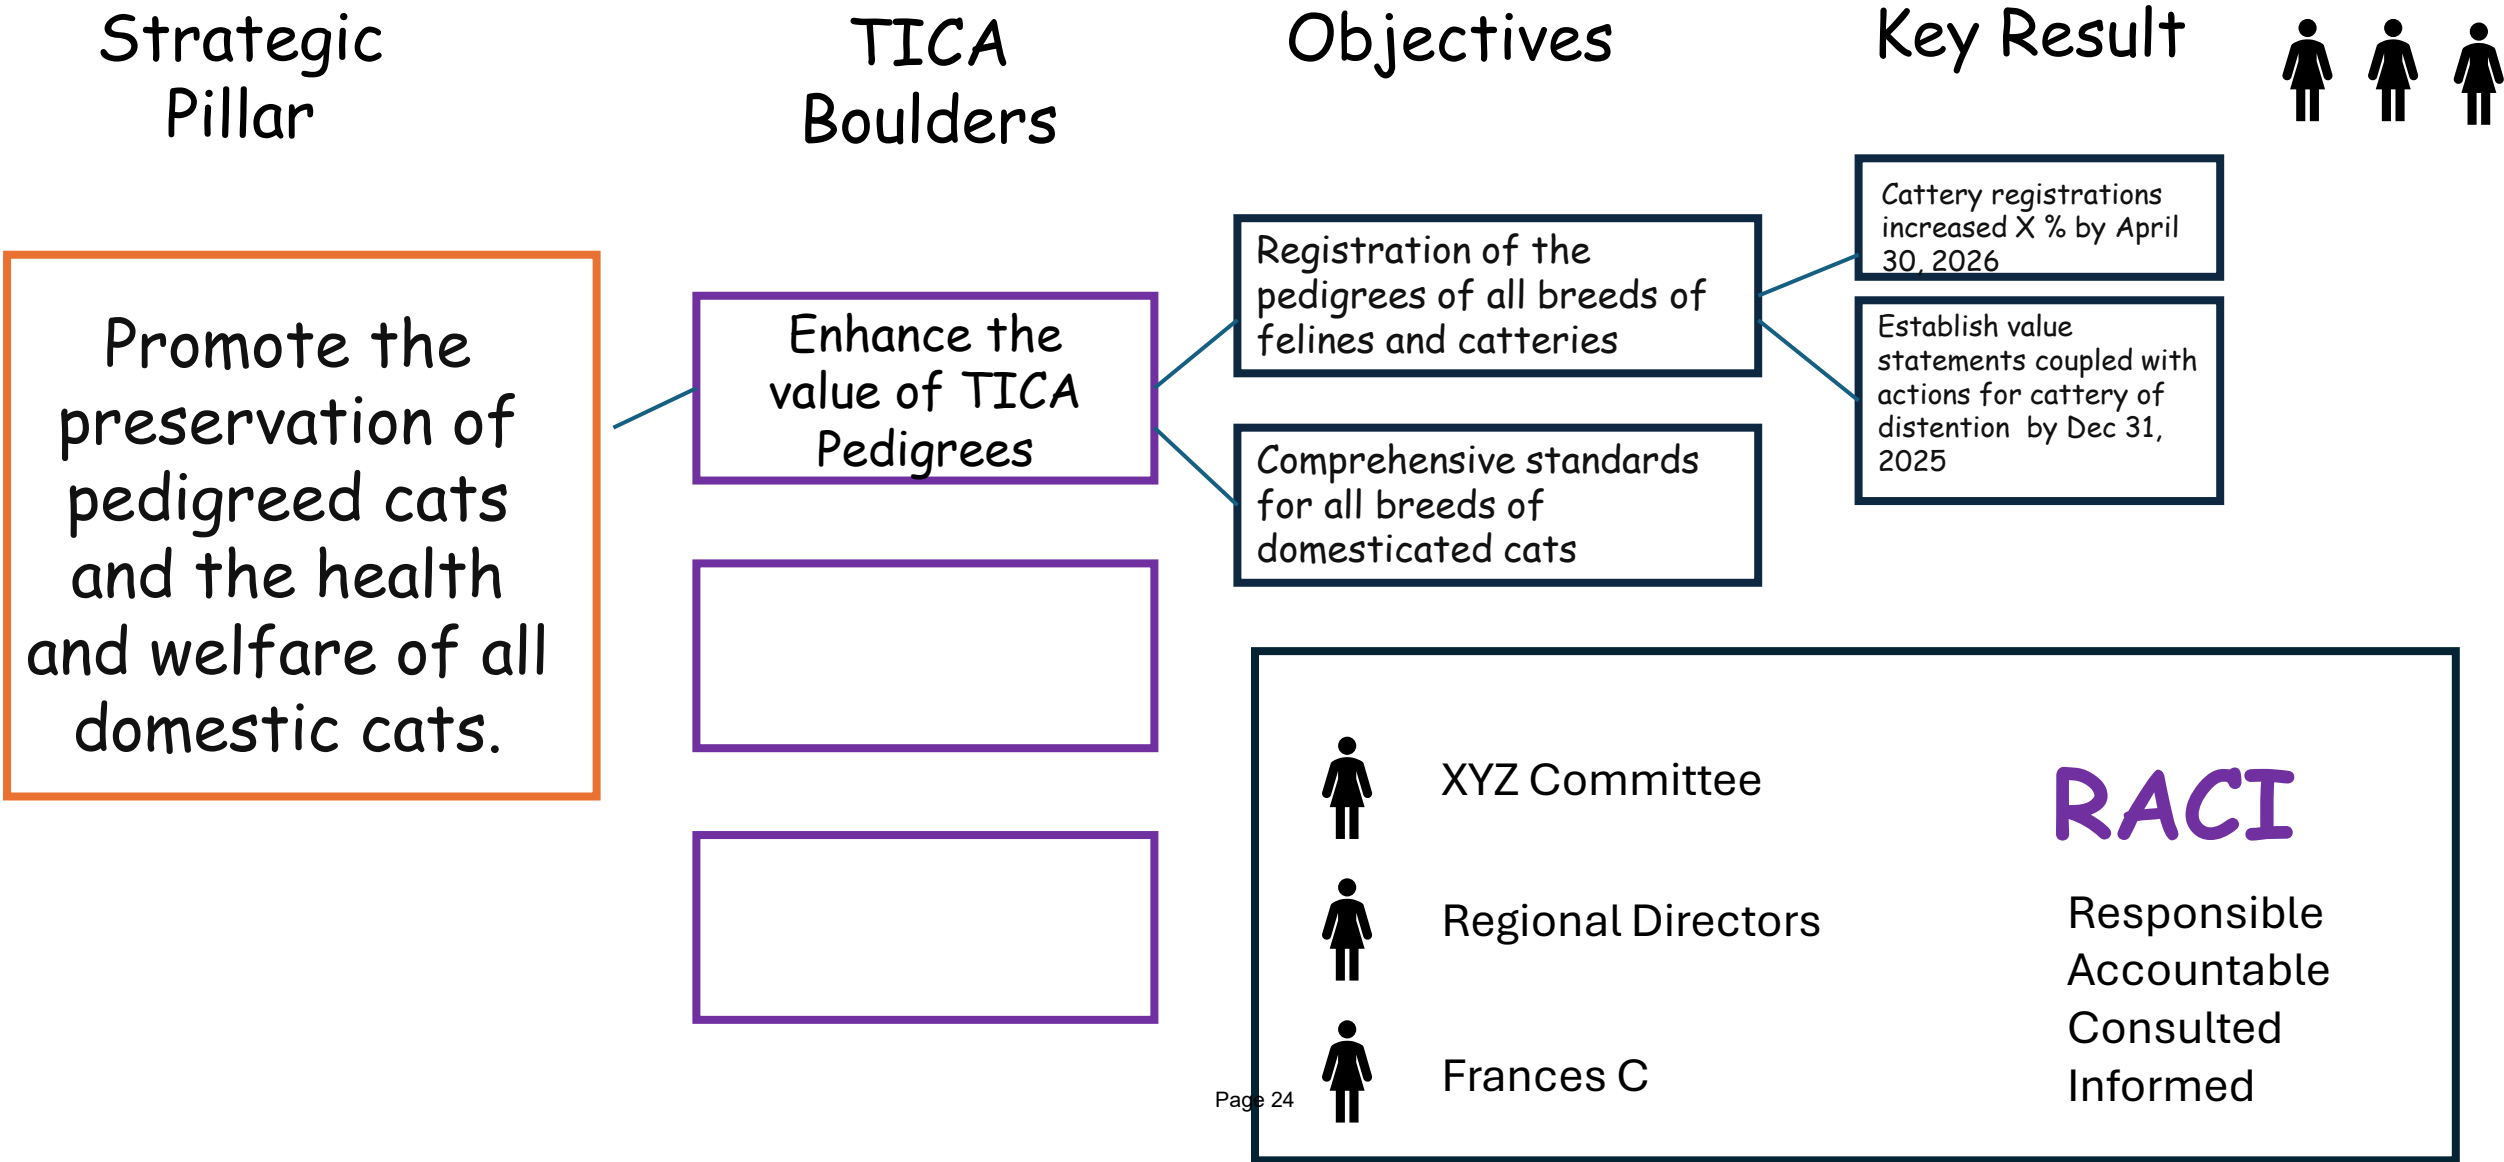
Strategic Pillar

TICA Boulders

Objectives

Key Result

Promote the preservation of pedigreed cats and the health and welfare of all domestic cats.

Enhance the value of TICA Pedigrees

Registration of the pedigrees of all breeds of felines and catteries

Comprehensive standards for all breeds of domesticated cats

Cattery registrations increased X % by April 30, 2026

Establish value statements coupled with actions for cattery of distention by Dec 31, 2025

XYZ Committee

Regional Directors

Frances C

RACI

Responsible
Accountable
Consulted
Informed

Page 24